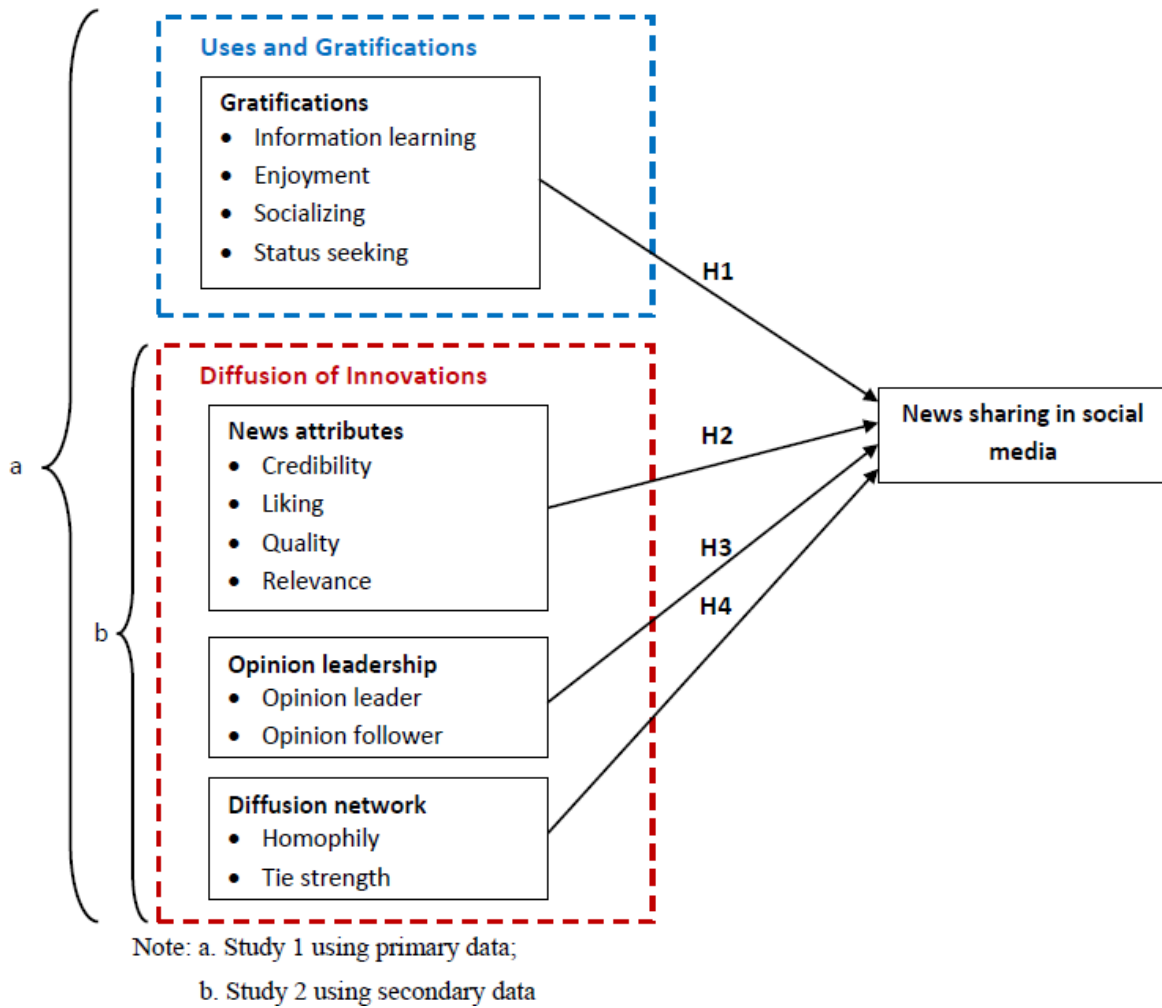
Uses and Gratifications

Gratifications
- Information learning
- Enjoyment
- Socializing
- Status seeking

H1

Diffusion of Innovations

News attributes
- Credibility
- Liking
- Quality
- Relevance

H2

News sharing in social media

H3

H4

Opinion leadership
- Opinion leader
- Opinion follower

Diffusion network
- Homophily
- Tie strength

a

b

Note: a. Study 1 using primary data;

b. Study 2 using secondary data